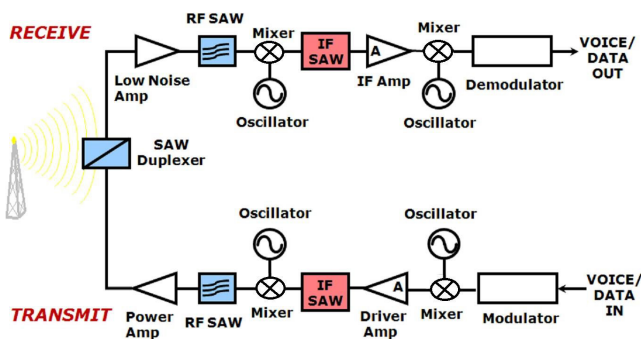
RECEIVE

RF SAW

Mixer

IF SAW

A

Mixer

VOICE/ DATA OUT

Low Noise Amp

Oscillator

IF Amp

Demodulator

Oscillator

SAW Duplexer

Oscillator

Oscillator

IF SAW

A

VOICE/ DATA IN

TRANSMIT

Power Amp

RF SAW

Mixer

Driver Amp

Mixer

Modulator